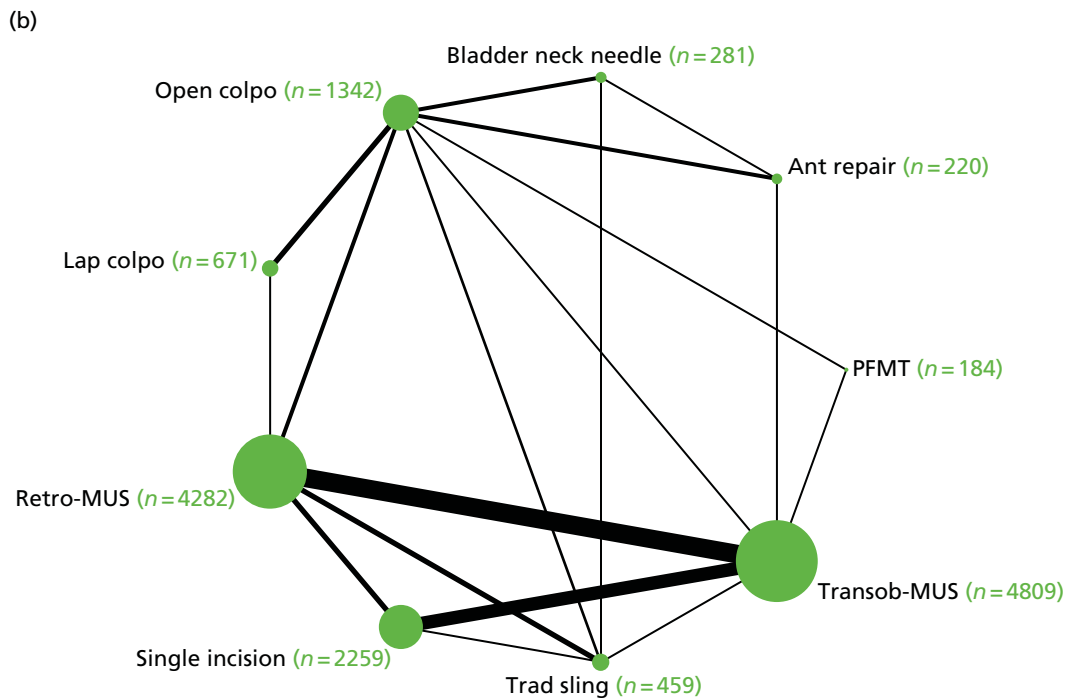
(b)

Bladder neck needle ($n = 281$)

Open colpo ($n = 1342$)

Ant repair ($n = 220$)

Lap colpo ($n = 671$)

PFMT ($n = 184$)

Retro-MUS ($n = 4282$)

Transob-MUS ($n = 4809$)

Single incision ($n = 2259$)

Trad sling ($n = 459$)